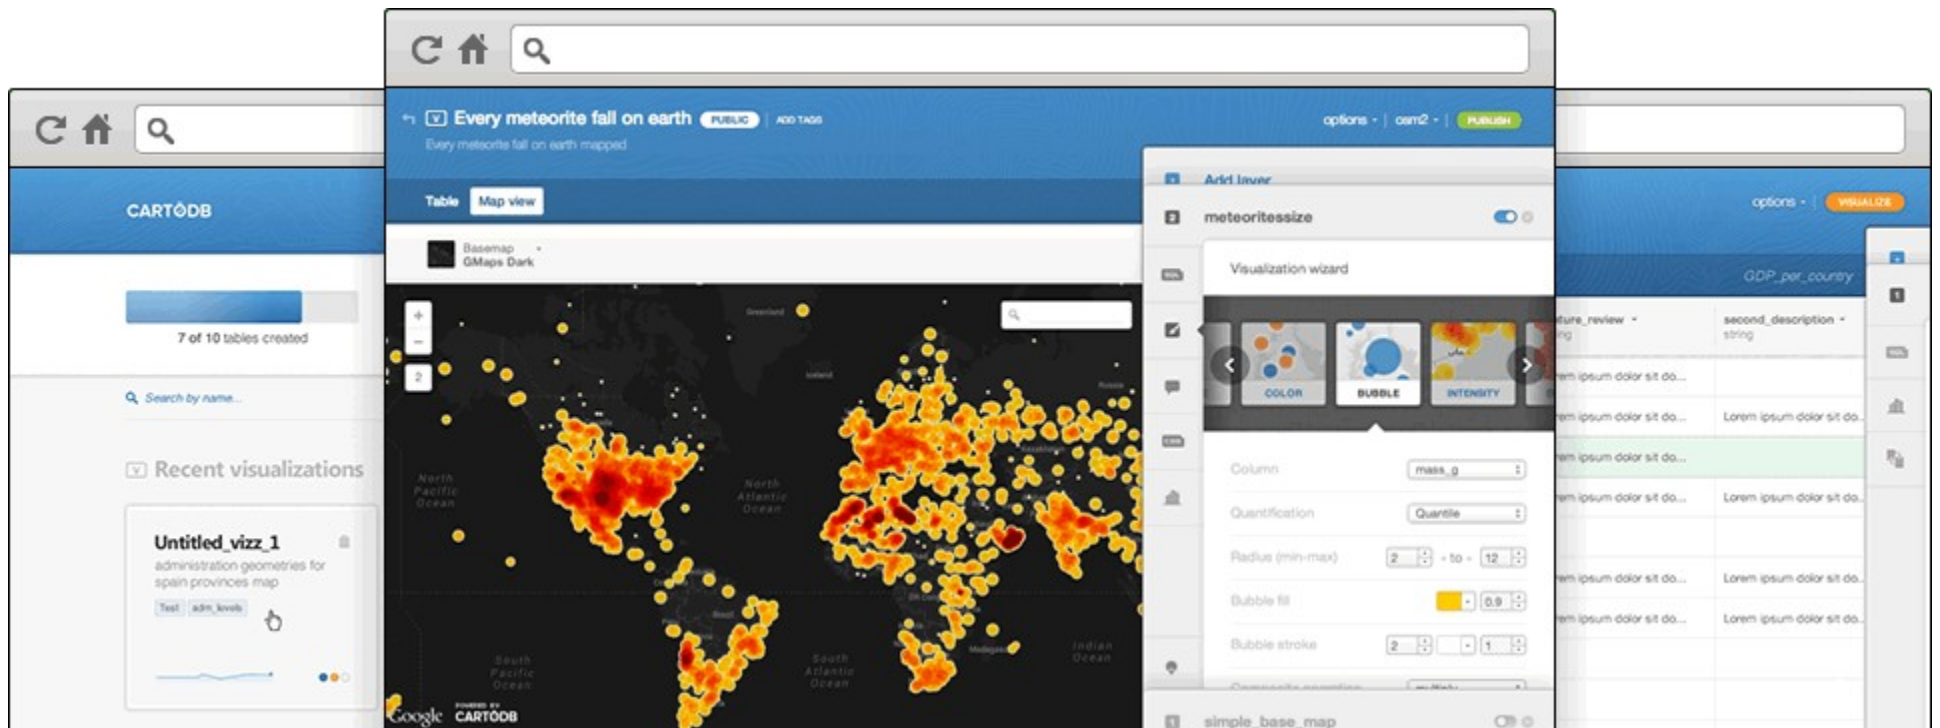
CARTODB

7 of 10 tables created

Search by name...

Recent visualizations

Untitled_vizz_1
administration geometries for spain provinces map
Test adm_levels

Every meteorite fall on earth PUBLIC ADD TAGS
Every meteorite fall on earth mapped

options · osm2 · PUBLISH

Table Map view

Basemap
GMaps Dark

North Pacific Ocean
North Atlantic Ocean
South Pacific Ocean
South Atlantic Ocean
Indian Ocean

Google POWERED BY CARTODB

Add layer
meteoritessize

Visualization wizard

COLOR BUBBLE INTENSITY

Column mass_g
Quantification Quantile
Radius (min-max) 2 to 12
Bubble fill 0.9
Bubble stroke 2 1

simple_base_map

options · VISUALIZE

GDP_per_country

ture_review
second_description
string

em ipsum dolor sit do...
em ipsum dolor sit do... Lorem ipsum dolor sit do...
em ipsum dolor sit do...
em ipsum dolor sit do... Lorem ipsum dolor sit do...
em ipsum dolor sit do... Lorem ipsum dolor sit do...
em ipsum dolor sit do... Lorem ipsum dolor sit do...